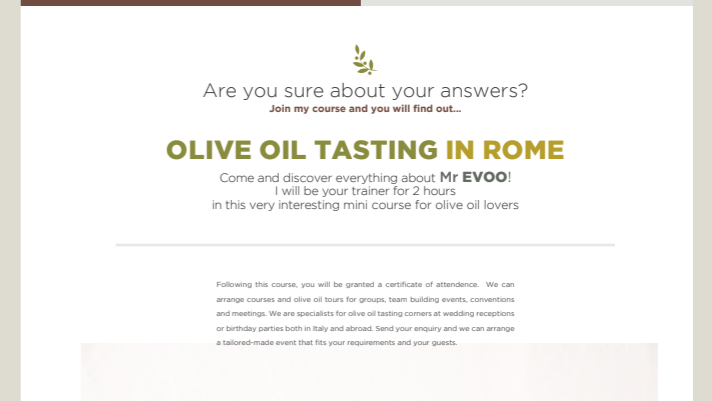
Are you sure about your answers?
Join my course and you will find out...

OLIVE OIL TASTING IN ROME

Come and discover everything about Mr EVOO!
I will be your trainer for 2 hours
in this very interesting mini course for olive oil lovers

Following this course, you will be granted a certificate of attendence. We can arrange courses and olive oil tours for groups, team building events, conventions and meetings. We are specialists for olive oil tasting corners at wedding receptions or birthday parties both in Italy and abroad. Send your enquiry and we can arrange a tailored-made event that fits your requirements and your guests.